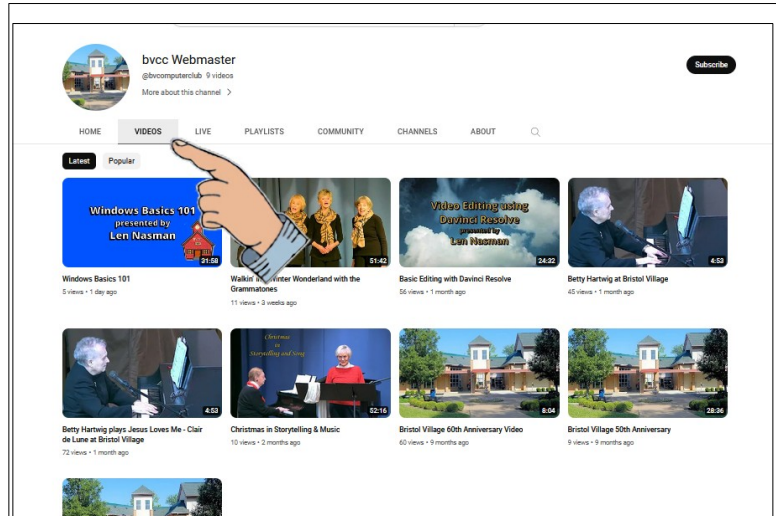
bvcc Webmaster

@bvcomputerclub 9 videos

More about this channel >

Subscribe

HOME VIDEOS LIVE PLAYLISTS COMMUNITY CHANNELS ABOUT

Latest Popular

Windows Basics 101 presented by Len Nasman

31:58

Windows Basics 101

5 views • 1 day ago

51:42

Walkin' in a Winter Wonderland with the Grammatones

11 views • 3 weeks ago

Video Editing using Davinci Resolve presented by Len Nasman

24:32

Basic Editing with Davinci Resolve

56 views • 1 month ago

4:53

Betty Hartwig at Bristol Village

45 views • 1 month ago

4:53

Betty Hartwig plays Jesus Loves Me - Clair de Lune at Bristol Village

72 views • 1 month ago

Christmas in Storytelling and Song

52:16

Christmas in Storytelling & Music

10 views • 2 months ago

6:04

Bristol Village 60th Anniversary Video

60 views • 9 months ago

28:36

Bristol Village 50th Anniversary

9 views • 9 months ago